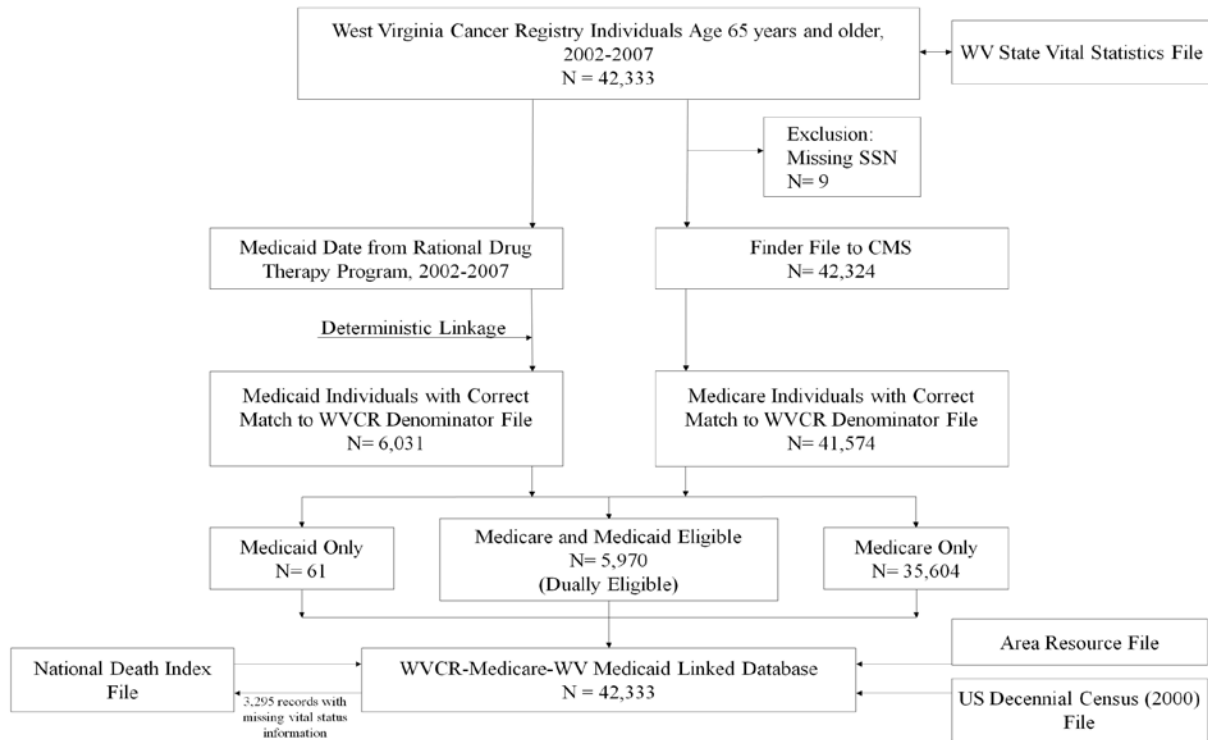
West Virginia Cancer Registry Individuals Age 65 years and older, 2002-2007
N = 42,333

WV State Vital Statistics File

Exclusion:
Missing SSN
N= 9

Medicaid Date from Rational Drug Therapy Program, 2002-2007

Finder File to CMS
N= 42,324

Deterministic Linkage

Medicaid Individuals with Correct Match to WVCR Denominator File
N= 6,031

Medicare Individuals with Correct Match to WVCR Denominator File
N= 41,574

Medicaid Only
N= 61

Medicare and Medicaid Eligible
N= 5,970
(Dually Eligible)

Medicare Only
N= 35,604

National Death Index File

3,295 records with missing vital status information

WVCR-Medicare-WV Medicaid Linked Database
N = 42,333

Area Resource File

US Decennial Census (2000) File